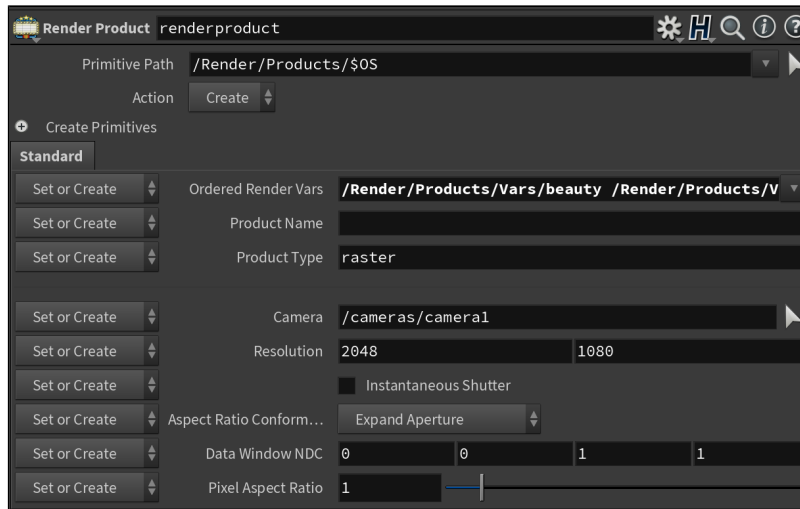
Render Product renderproduct

Primitive Path /Render/Products/$OS

Action Create

Create Primitives

Standard

| | | |
|---|---|---|
| Set or Create | Ordered Render Vars | /Render/Products/Vars/beauty /Render/Products/V |
| Set or Create | Product Name | |
| Set or Create | Product Type | raster |
| Set or Create | Camera | /cameras/camera1 |
| Set or Create | Resolution | 2048 1080 |
| Set or Create | | Instantaneous Shutter |
| Set or Create | Aspect Ratio Conform... | Expand Aperture |
| Set or Create | Data Window NDC | 0 0 1 1 |
| Set or Create | Pixel Aspect Ratio | 1 |